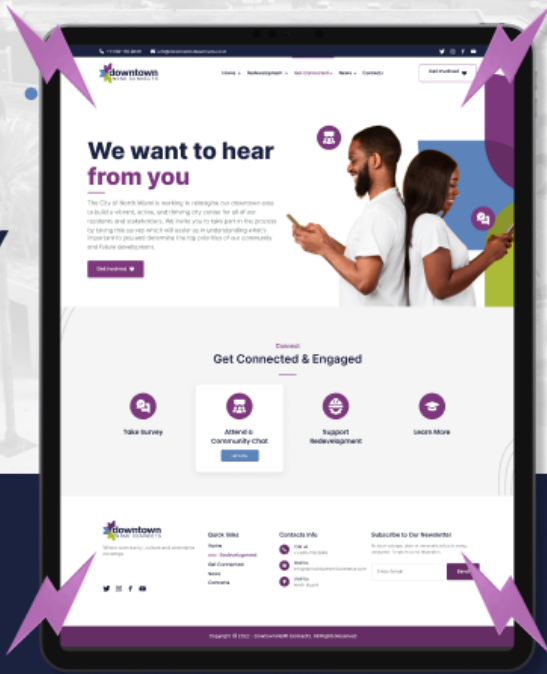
downtown
NEW DIRECTIONS

Home Redevelopment Get Connected News Contact

Get Involved

We want to hear from you

The City of North Miami is working to reimagine our downtown area to build a vibrant, active, and thriving city center for all of our residents and stakeholders. We invite you to take part in the process by taking this survey which will assist us in understanding what's important to you and determine the top priorities of our community and future development.

Get Involved

Connect

Get Connected & Engaged

Take Survey

Attend a Community Chat

Support Redevelopment

Learn More

downtown
NEW DIRECTIONS

Quick links
Home
Redevelopment
Get Connected
News
Contacts

Contacts Info

Subscribe to Our Newsletter

Enter Email

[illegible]